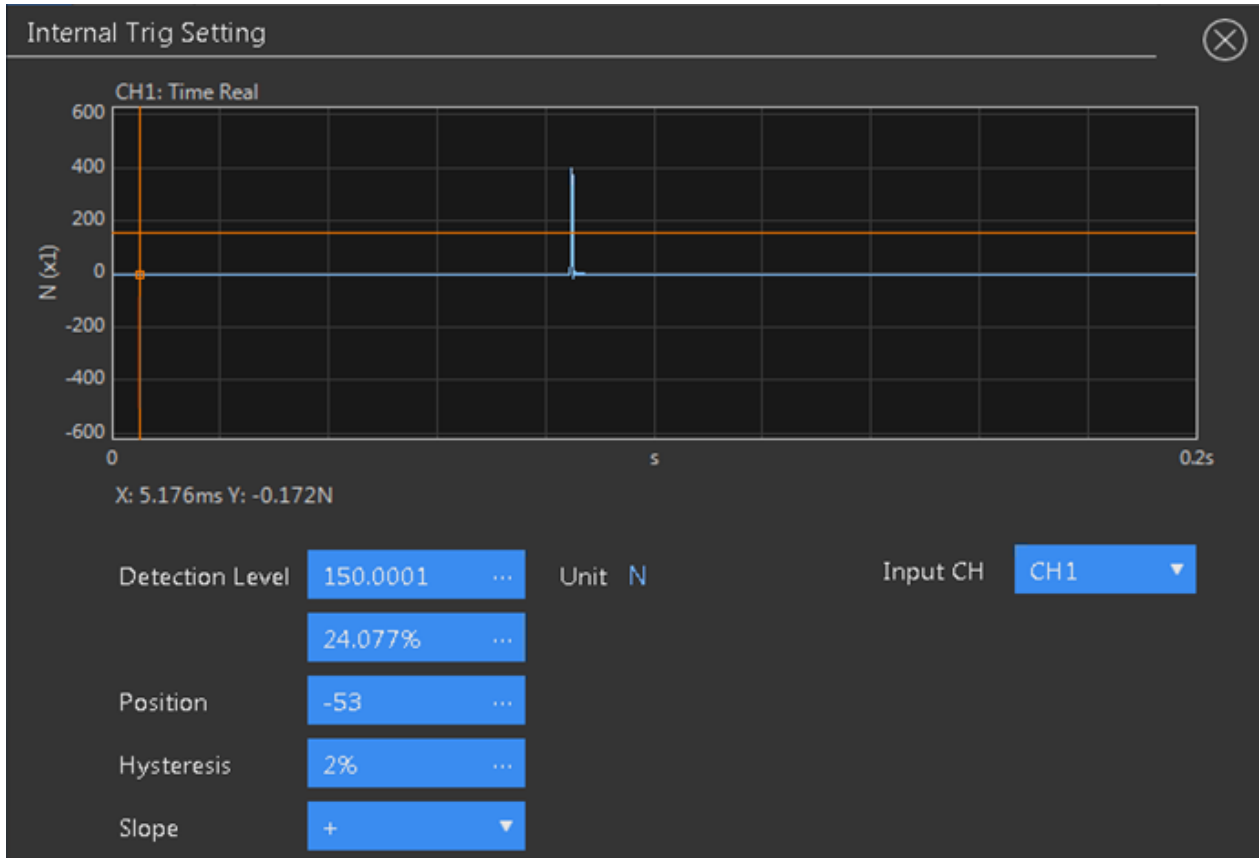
Internal Trig Setting

CH1: Time Real

600
400
200
0
-200
-400
-600

N (x1)

0
s
0.2s

X: 5.176ms Y: -0.172N

Detection Level 150.0001 ···
Unit N
Input CH CH1

24.077% ···

Position -53 ···

Hysteresis 2% ···

Slope +